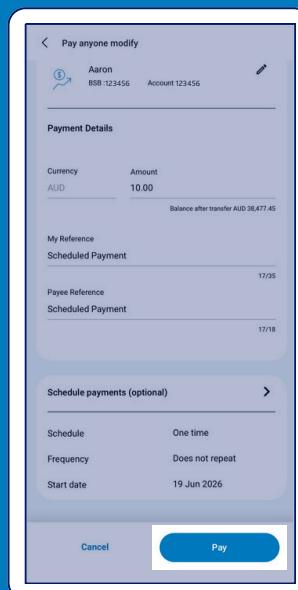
Pay anyone modify

Aaron
BSB :123456 Account 123456

Payment Details

Currency
AUD

Amount
10.00

Balance after transfer AUD 38,477.45

My Reference
Scheduled Payment

17/35

Payee Reference
Scheduled Payment

17/18

Schedule payments (optional)

| Schedule | One time |
|---|---|
| Frequency | Does not repeat |
| Start date | 19 Jun 2026 |

Cancel

Pay